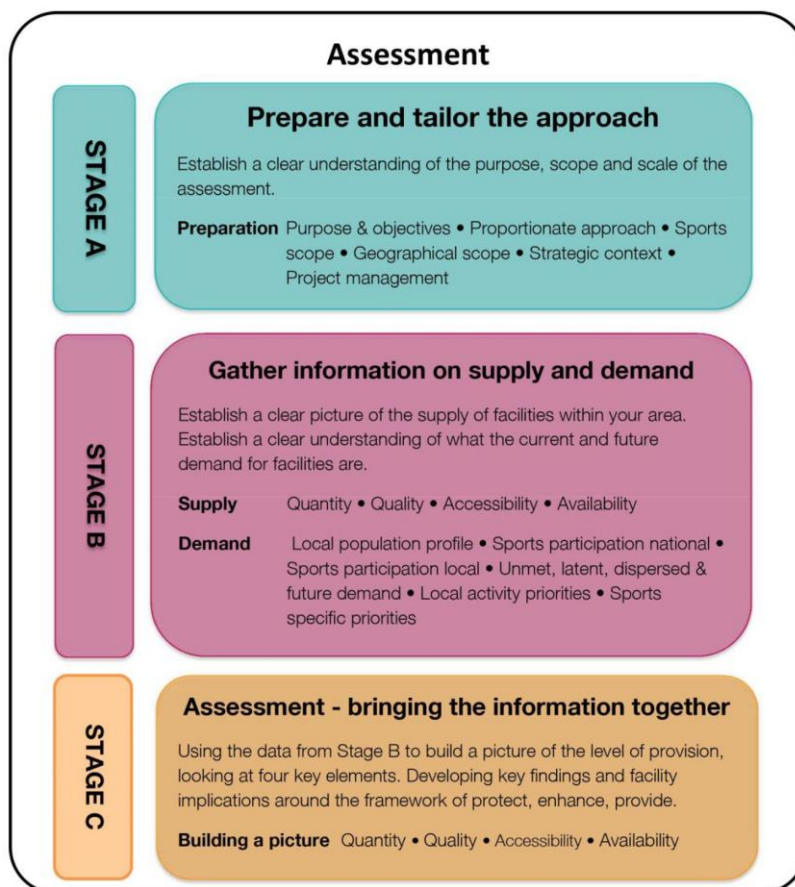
Assessment

STAGE A

Prepare and tailor the approach

Establish a clear understanding of the purpose, scope and scale of the assessment.

**Preparation** Purpose & objectives • Proportionate approach • Sports scope • Geographical scope • Strategic context • Project management

STAGE B

Gather information on supply and demand

Establish a clear picture of the supply of facilities within your area. Establish a clear understanding of what the current and future demand for facilities are.

**Supply** Quantity • Quality • Accessibility • Availability

**Demand** Local population profile • Sports participation national • Sports participation local • Unmet, latent, dispersed & future demand • Local activity priorities • Sports specific priorities

STAGE C

Assessment - bringing the information together

Using the data from Stage B to build a picture of the level of provision, looking at four key elements. Developing key findings and facility implications around the framework of protect, enhance, provide.

**Building a picture** Quantity • Quality • Accessibility • Availability